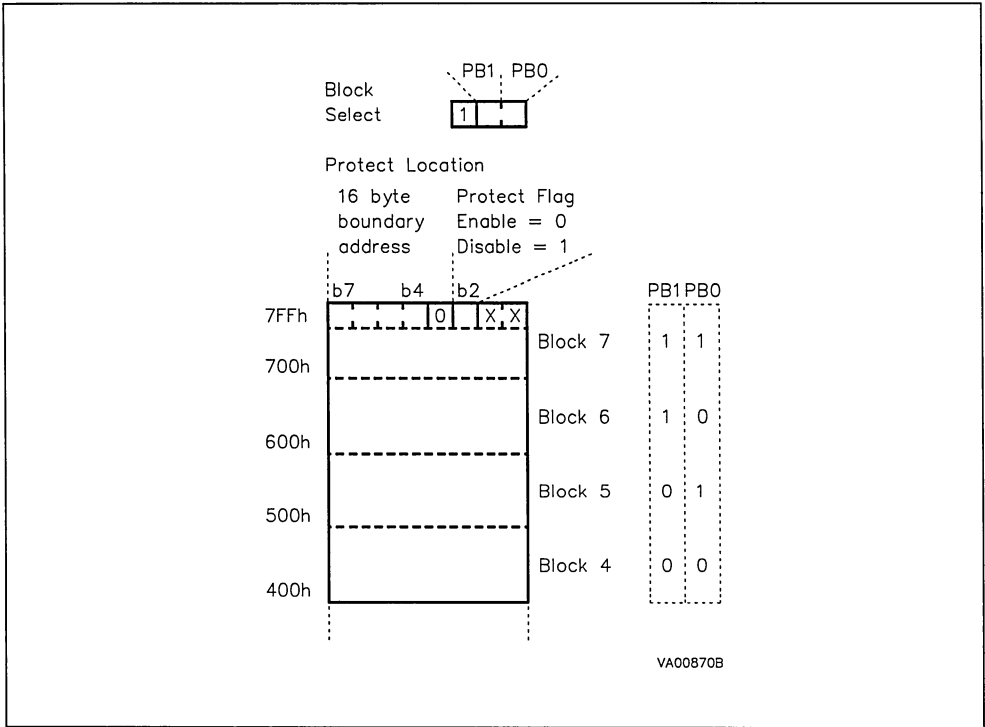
PB1 PB0

Block Select

1

Protect Location

16 byte boundary address

Protect Flag Enable = 0 Disable = 1

b7 b4 b2

7FFh

0 X X

700h

600h

500h

400h

Block 7

Block 6

Block 5

Block 4

| PB1 | PB0 |
|---|---|
| 1 | 1 |
| 1 | 0 |
| 0 | 1 |
| 0 | 0 |

VA00870B